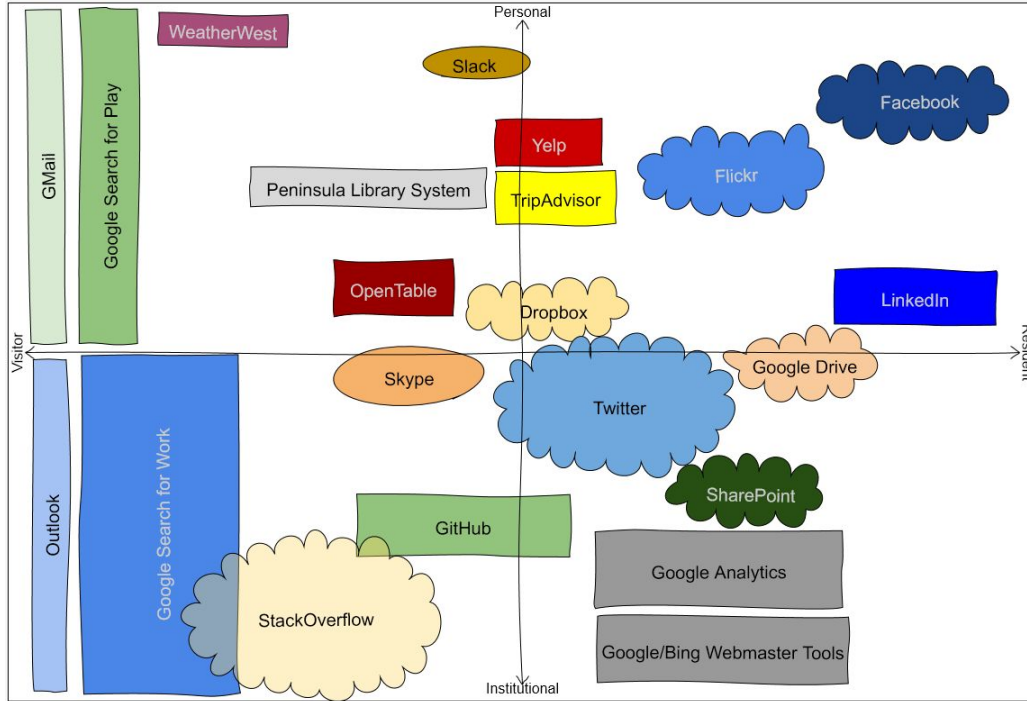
Personal

GMail

Google Search for Play

WeatherWest

Slack

Facebook

Yelp

Flickr

Peninsula Library System

TripAdvisor

OpenTable

Dropbox

LinkedIn

Visitor

Resident

Outlook

Google Search for Work

Skype

Google Drive

Twitter

SharePoint

GitHub

Google Analytics

StackOverflow

Google/Bing Webmaster Tools

Institutional